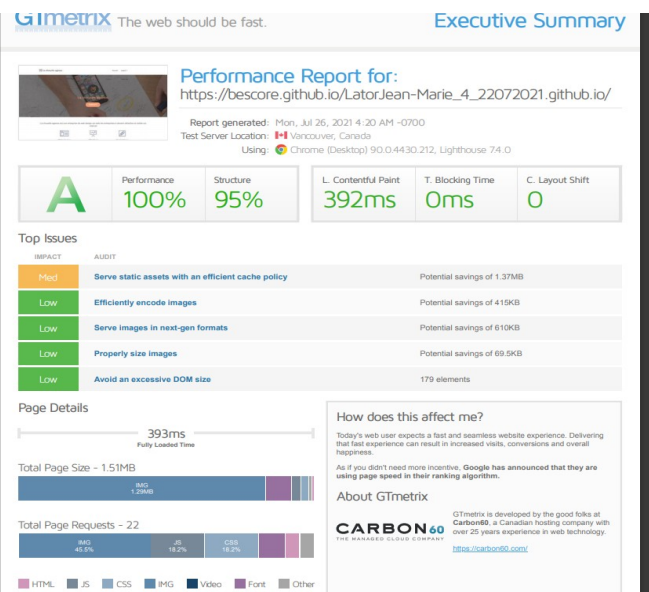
GTmetrix The web should be fast.

Executive Summary

Performance Report for:
https://bescore.github.io/LatorJean-Marie_4_22072021.github.io/

Report generated: Mon, Jul 26, 2021 4:20 AM -0700
Test Server Location: Vancouver, Canada
Using: Chrome (Desktop) 90.0.4430.212, Lighthouse 7.4.0

A

| Performance | Structure | L. Contentful Paint | T. Blocking Time | C. Layout Shift |
|---|---|---|---|---|
| 100% | 95% | 392ms | 0ms | 0 |

Top Issues

| IMPACT | AUDIT | |
|---|---|---|
| Med | Serve static assets with an efficient cache policy | Potential savings of 1.37MB |
| Low | Efficiently encode images | Potential savings of 415KB |
| Low | Serve images in next-gen formats | Potential savings of 610KB |
| Low | Properly size images | Potential savings of 69.5KB |
| Low | Avoid an excessive DOM size | 179 elements |

Page Details

393ms
Fully Loaded Time

Total Page Size - 1.51MB

IMG
1.29MB

Total Page Requests - 22

IMG
45.5%

JS
18.2%

CSS
18.2%

HTML JS CSS IMG Video Font Other

How does this affect me?

Today's web user expects a fast and seamless website experience. Delivering that fast experience can result in increased visits, conversions and overall happiness.

As if you didn't need more incentive, Google has announced that they are using page speed in their ranking algorithm.

About GTmetrix

CARBON60
THE MANAGED CLOUD COMPANY

GTmetrix is developed by the good folks at Carbon60, a Canadian hosting company with over 25 years experience in web technology.

https://carbon60.com/